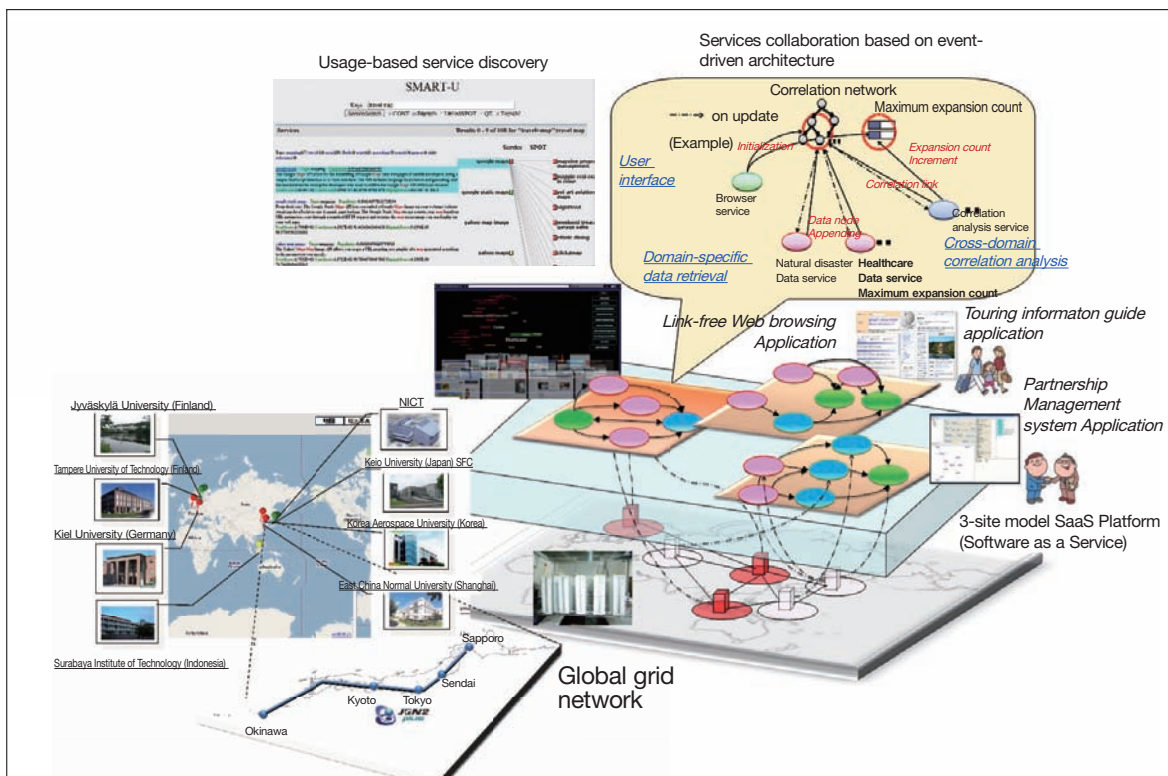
Usage-based service discovery

SMART-U

Services collaboration based on event-driven architecture

Correlation network

on update

Maximum expansion count

(Example)

Initialization

Expansion count Increment

User interface

Browser service

Correlation link

Data node Appending

Correlation analysis service

Domain-specific data retrieval

Natural disaster Data service

Healthcare Data service Maximum expansion count

Cross-domain correlation analysis

Link-free Web browsing Application

Touring informaton guide application

Partnership Management system Application

3-site model SaaS Platform (Software as a Service)

Jyväskylä University (Finland)

Tampere University of Technology (Finland)

Kiel University (Germany)

Surabaya Institute of Technology (Indonesia)

NICT

Keio University (Japan) SFC

Korea Aerospace University (Korea)

East China Normal University (Shanghai)

Sapporo

Sendai

Tokyo

Kyoto

Okinawa

JGN2

Global grid network